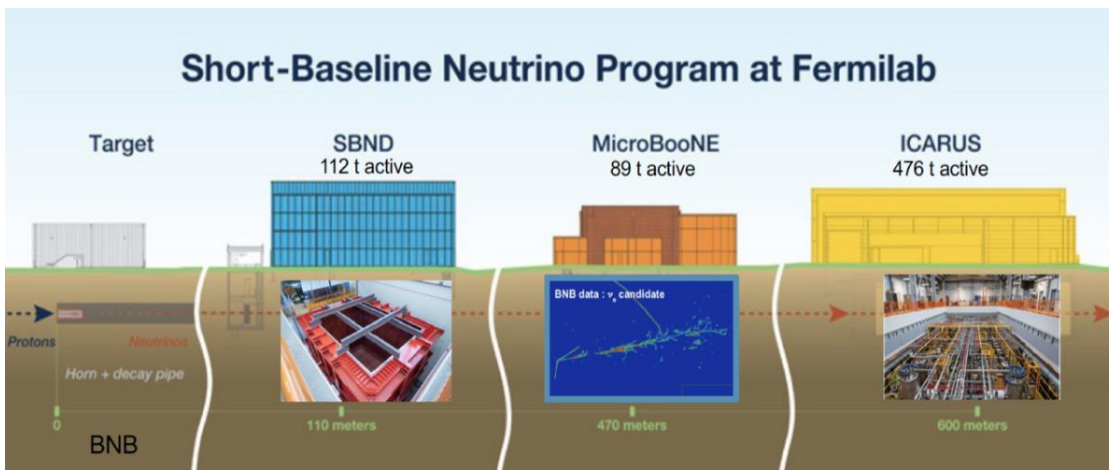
Short-Baseline Neutrino Program at Fermilab

Target

SBND
112 t active

MicroBooNE
89 t active

ICARUS
476 t active

Protons

Neutrinos

Horn + decay pipe

BNB data : $\nu_e$ candidate

0

110 meters

470 meters

600 meters

BNB